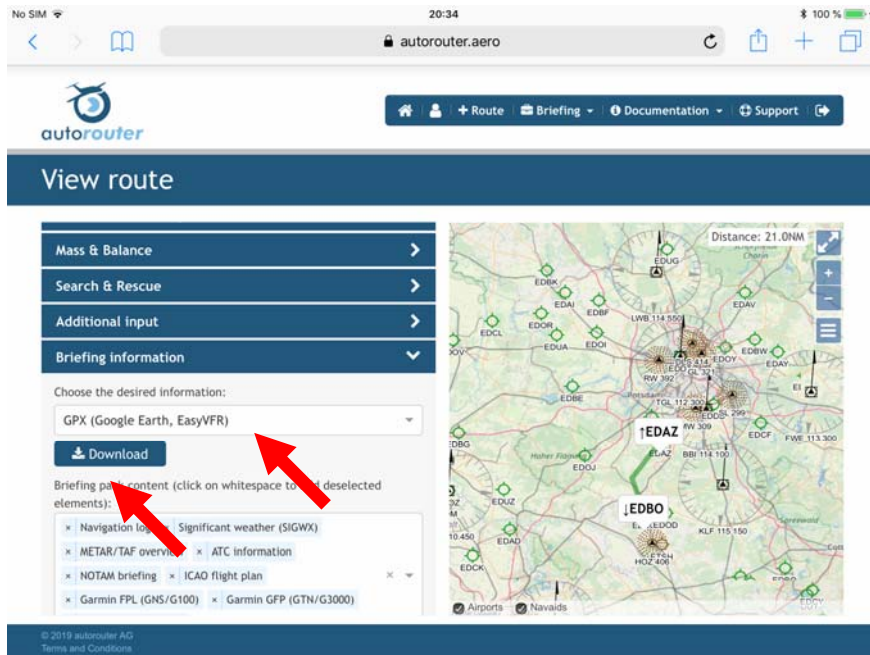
No SIM 20:34 100 %

autorouter.aero

autorouter

Route Briefing Documentation Support

View route

Mass & Balance

Search & Rescue

Additional input

Briefing information

Choose the desired information:

GPX (Google Earth, EasyVFR)

Download

Briefing pa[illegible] content (click on whitespace to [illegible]d deselected elements):

× Navigation log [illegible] × Significant weather (SIGWX)

× METAR/TAF overvie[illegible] × ATC information

× NOTAM briefing × ICAO flight plan

× Garmin FPL (GNS/G100) × Garmin GFP (GTN/G3000)

Distance: 21.0NM

EDUG EDBK EDAI EDBF EDAV LWB 114.550 EDCL EDOR EDUA EDOI EDBW EDOY EDAY RW 392 EDBE TGL 112.300 ↑EDAZ RW 309 EDCF FWE 113.300 EDBG EDAZ BBI 114.100 EDOJ EDUZ ↓EDBO EDAD KLF 115.150 EDCK HOZ 406

Airports Navaids

© 2019 autorouter AG
Terms and Conditions